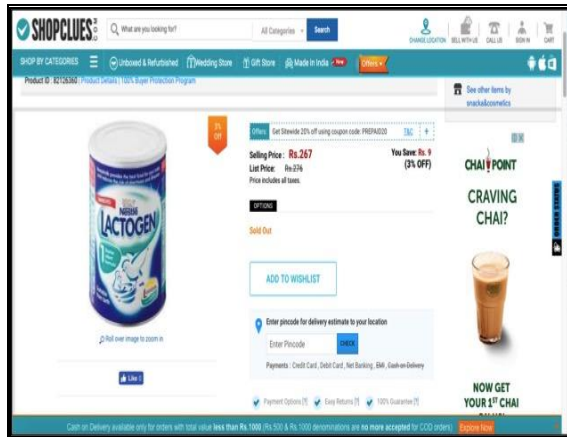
SHOPCLUES

What are you looking for?

All Categories

Search

CHANGE LOCATION SELL WITH US CALL US SIGN IN CART

SHOP BY CATEGORIES

Unboxed & Refurbished

Wedding Store

Gift Store

Made in India

New

Offers

Product ID : 82126360 | Product Details | 100% Buyer Protection Program

See other items by snacks&cosmetics

3% Off

NESTLÉ LACTOGEN

Offers Get Sitewide 20% off using coupon code: PREPAID20 T&C +

Selling Price : Rs.267

List Price: Rs.276

Price includes all taxes.

You Save: Rs. 9 (3% OFF)

OPTIONS

Sold Out

ADD TO WISHLIST

Enter pincode for delivery estimate to your location

Enter Pincode

CHECK

Payments : Credit Card , Debit Card , Net Banking , EMI , Cash on Delivery

Roll over image to zoom in

Like 0

Payment Options

Easy Returns

100% Guarantee

CHAI POINT

CRAVING CHAI?

NOW GET YOUR 1ST CHAI

Cash on Delivery available only for orders with total value less than Rs.1000 (Rs.500 & Rs.1000 denominations are no more accepted for COD orders) Explore Now